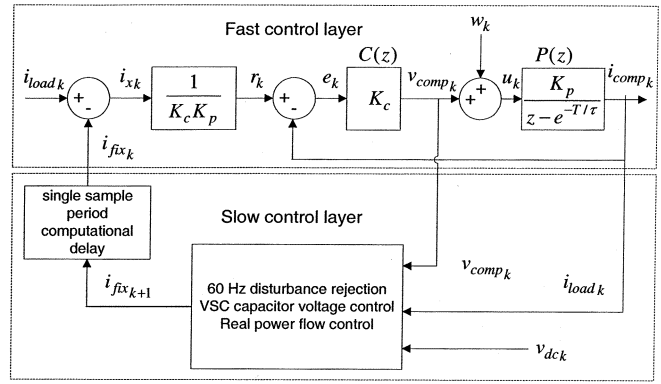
Fast control layer

$i_{load\,k}$ + - $i_{x_k}$ $\frac{1}{K_c K_p}$ $r_k$ + - $e_k$ $C(z)$ $K_c$ $v_{comp_k}$ $w_k$ + + $u_k$ $P(z)$ $\frac{K_p}{z - e^{-T/\tau}}$ $i_{comp_k}$

$i_{fix_k}$

single sample period computational delay

Slow control layer

$i_{fix_{k+1}}$

60 Hz disturbance rejection
VSC capacitor voltage control
Real power flow control

$v_{comp_k}$

$i_{load\,k}$

$v_{dc\,k}$